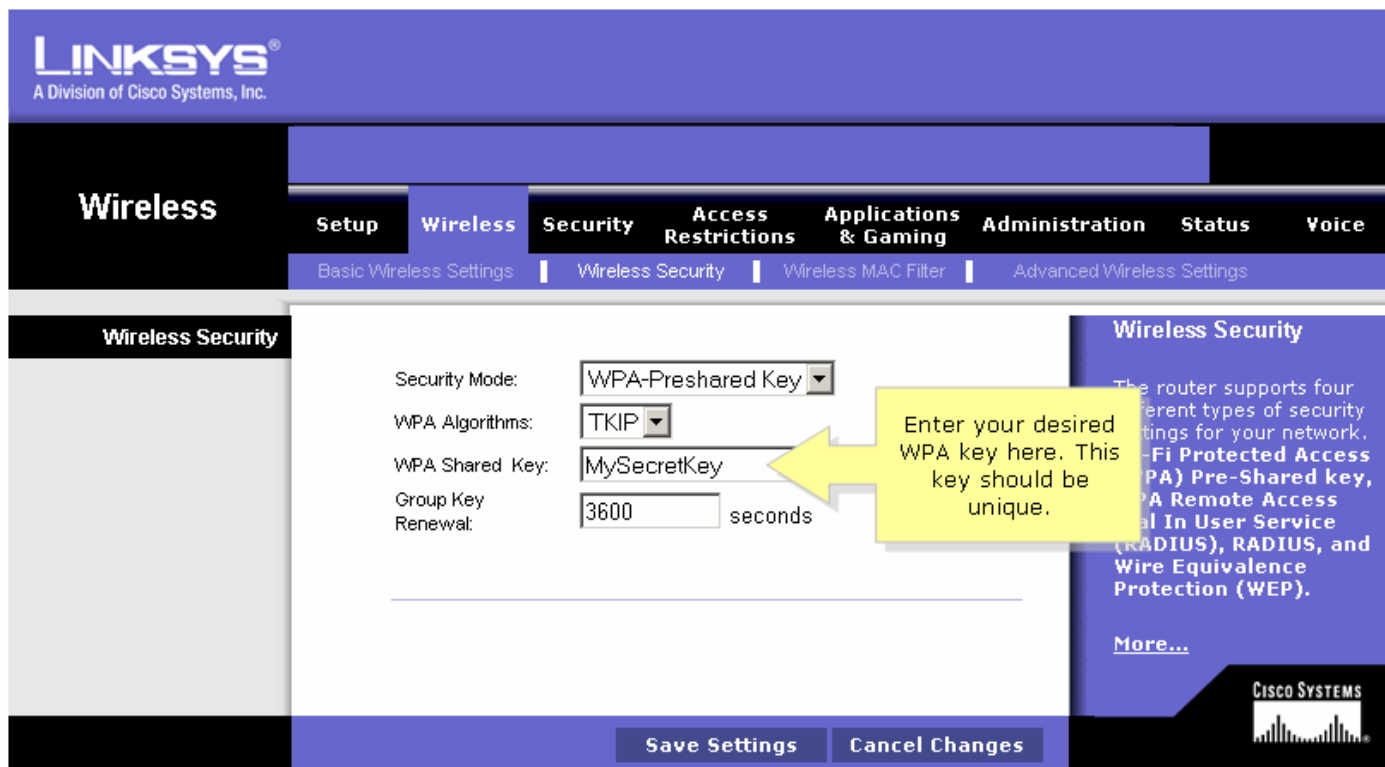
LINKSYS®
A Division of Cisco Systems, Inc.

Wireless

Setup | Wireless | Security | Access Restrictions | Applications & Gaming | Administration | Status | Voice

Basic Wireless Settings | Wireless Security | Wireless MAC Filter | Advanced Wireless Settings

Wireless Security

Security Mode: WPA-Preshared Key
WPA Algorithms: TKIP
WPA Shared Key: MySecretKey
Group Key Renewal: 3600 seconds

Enter your desired WPA key here. This key should be unique.

Wireless Security

The router supports four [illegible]ferent types of security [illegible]tings for your network. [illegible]-Fi Protected Access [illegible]PA) Pre-Shared key, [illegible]PA Remote Access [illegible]al In User Service (RADIUS), RADIUS, and Wire Equivalence Protection (WEP).

More...

CISCO SYSTEMS

Save Settings | Cancel Changes